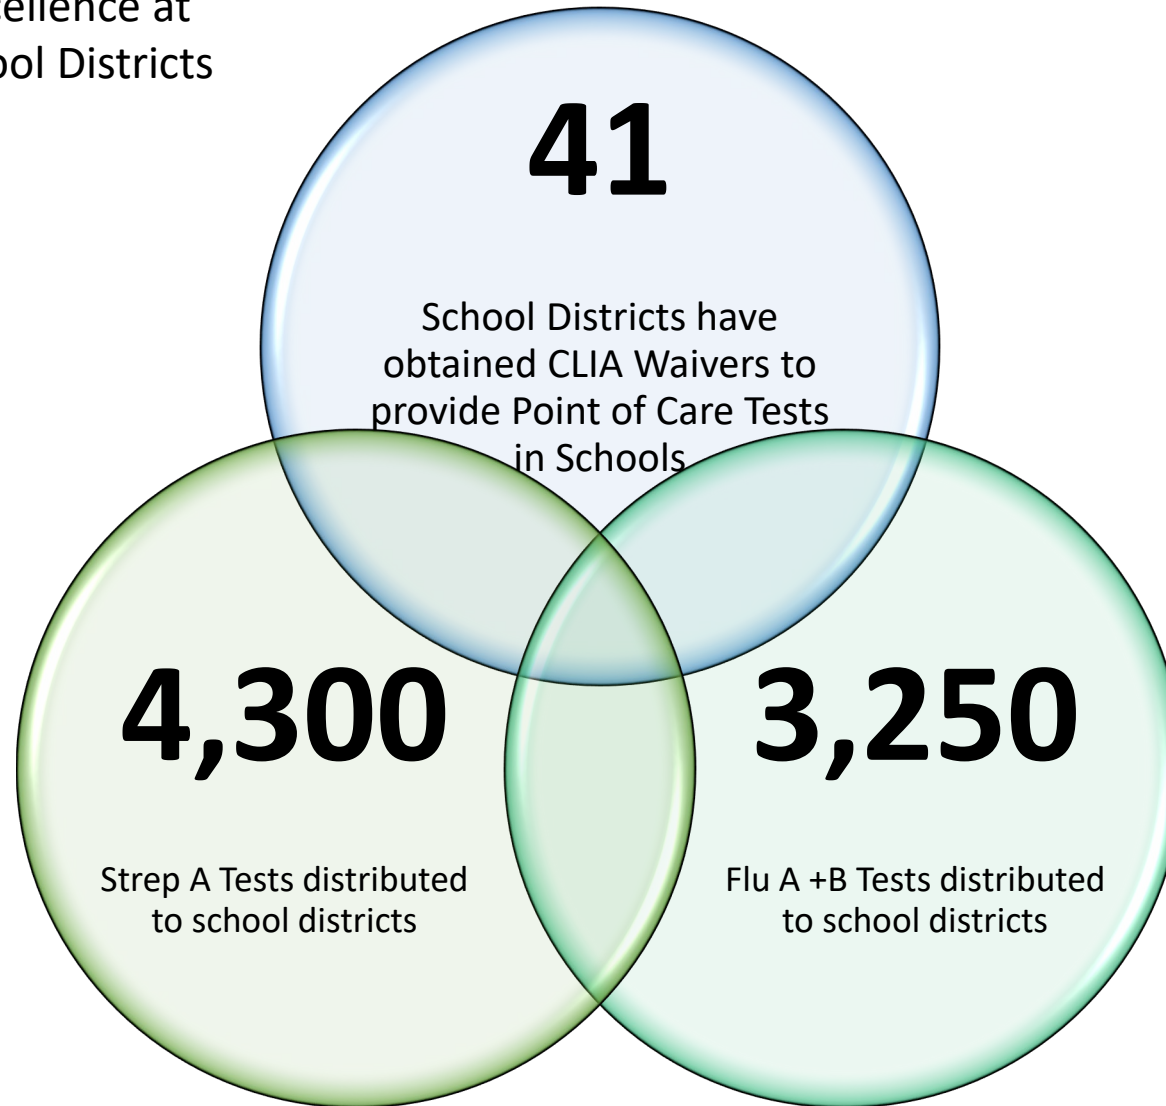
ellence at
ool Districts

41

School Districts have obtained CLIA Waivers to provide Point of Care Tests in Schools

4,300

Strep A Tests distributed to school districts

3,250

Flu A +B Tests distributed to school districts